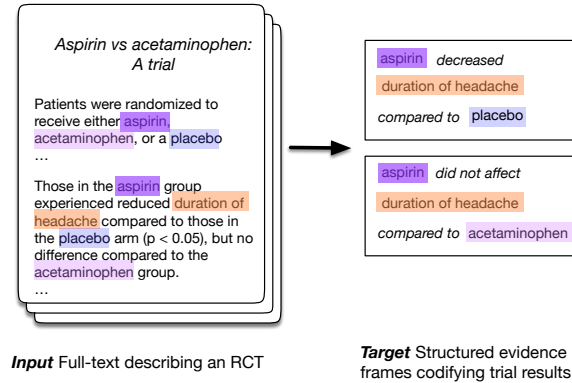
Aspirin vs acetaminophen: A trial

Patients were randomized to receive either aspirin, acetaminophen, or a placebo
…

Those in the aspirin group experienced reduced duration of headache compared to those in the placebo arm (p < 0.05), but no difference compared to the acetaminophen group.
…

aspirin decreased
duration of headache
compared to placebo

aspirin did not affect
duration of headache
compared to acetaminophen

Input Full-text describing an RCT

Target Structured evidence frames codifying trial results